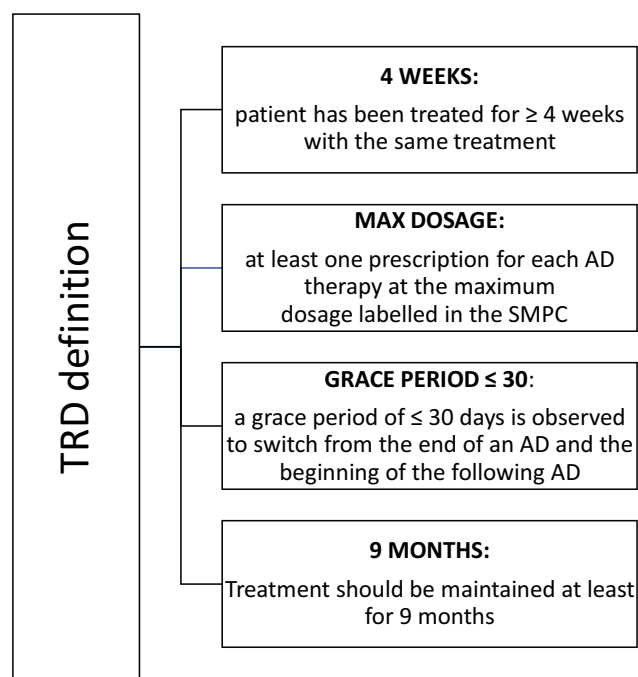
TRD definition

4 WEEKS:

patient has been treated for ≥ 4 weeks with the same treatment

MAX DOSAGE:

at least one prescription for each AD therapy at the maximum dosage labelled in the SMPC

GRACE PERIOD ≤ 30:

a grace period of ≤ 30 days is observed to switch from the end of an AD and the beginning of the following AD

9 MONTHS:

Treatment should be maintained at least for 9 months